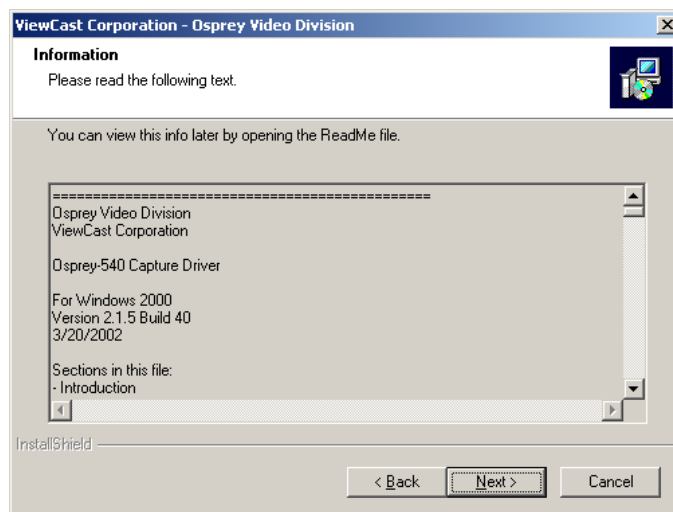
ViewCast Corporation - Osprey Video Division

Information

Please read the following text.

You can view this info later by opening the ReadMe file.

================================================
Osprey Video Division
ViewCast Corporation

Osprey-540 Capture Driver

For Windows 2000
Version 2.1.5 Build 40
3/20/2002

Sections in this file:
- Introduction

InstallShield

< Back

Next >

Cancel